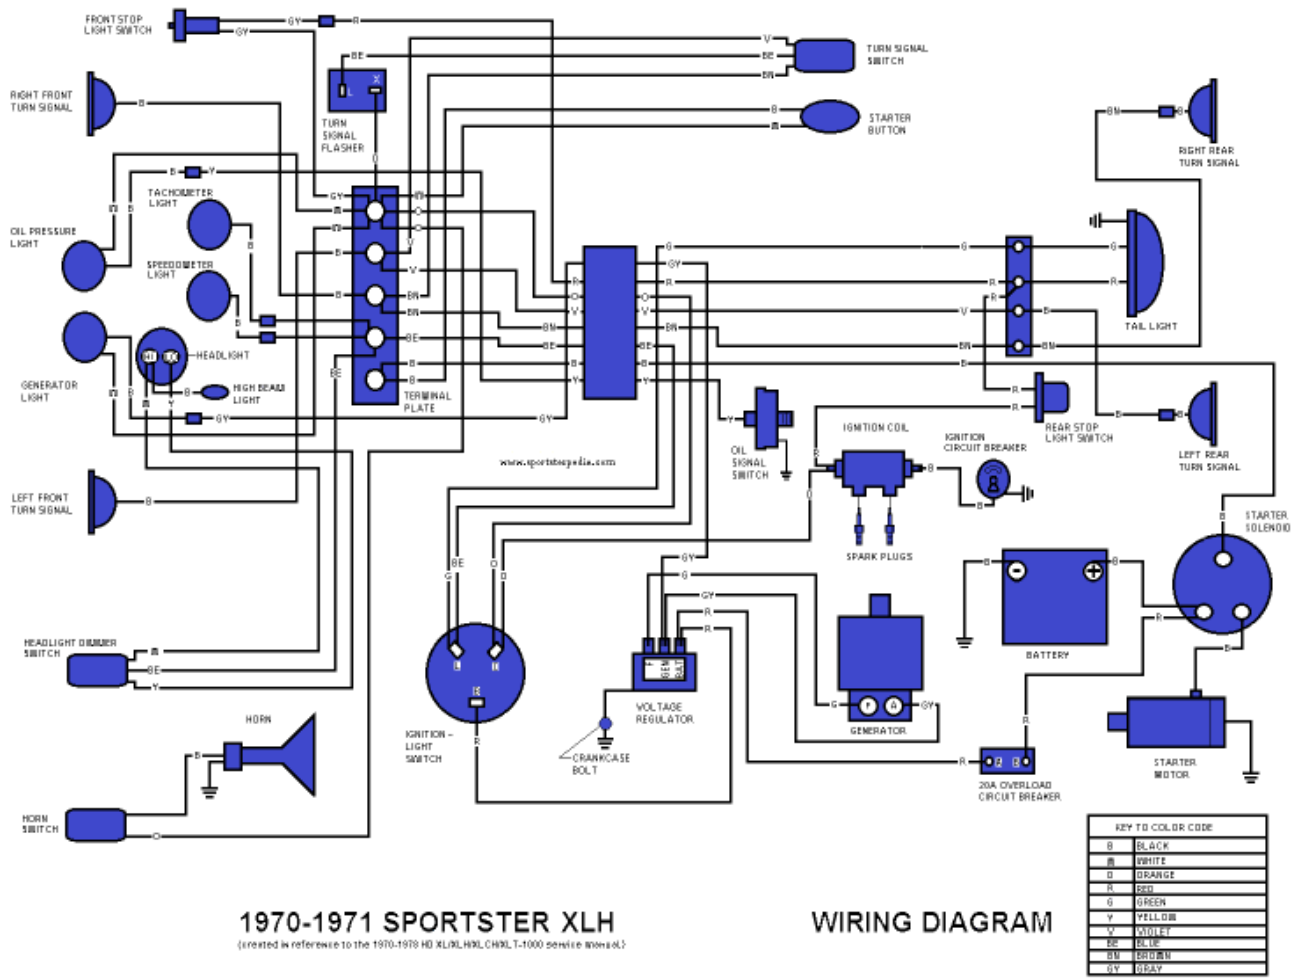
FRONT STOP LIGHT SWITCH

RIGHT FRONT TURN SIGNAL

TURN SIGNAL FLASHER

TURN SIGNAL SWITCH

STARTER BUTTON

RIGHT REAR TURN SIGNAL

TACHOMETER LIGHT

OIL PRESSURE LIGHT

SPEEDOMETER LIGHT

HEADLIGHT

GENERATOR LIGHT

HIGH BEAM LIGHT

TERMINAL PLATE

TAIL LIGHT

REAR STOP LIGHT SWITCH

LEFT REAR TURN SIGNAL

IGNITION COIL

IGNITION CIRCUIT BREAKER

OIL SIGNAL SWITCH

www.sportsterpedia.com

LEFT FRONT TURN SIGNAL

SPARK PLUGS

STARTER SOLENOID

BATTERY

HEADLIGHT DIMMER SWITCH

VOLTAGE REGULATOR

GENERATOR

HORN

IGNITION - LIGHT SWITCH

CRANKCASE BOLT

STARTER MOTOR

HORN SWITCH

20A OVERLOAD CIRCUIT BREAKER

| KEY TO COLOR CODE | |
|---|---|
| B | BLACK |
| W | WHITE |
| O | ORANGE |
| R | RED |
| G | GREEN |
| Y | YELLOW |
| V | VIOLET |
| BE | BLUE |
| BN | BROWN |
| GY | GRAY |

1970-1971 SPORTSTER XLH

(created in reference to the 1970-1978 HD XL/XLH/XLCH/XLT-1000 service manual)

WIRING DIAGRAM